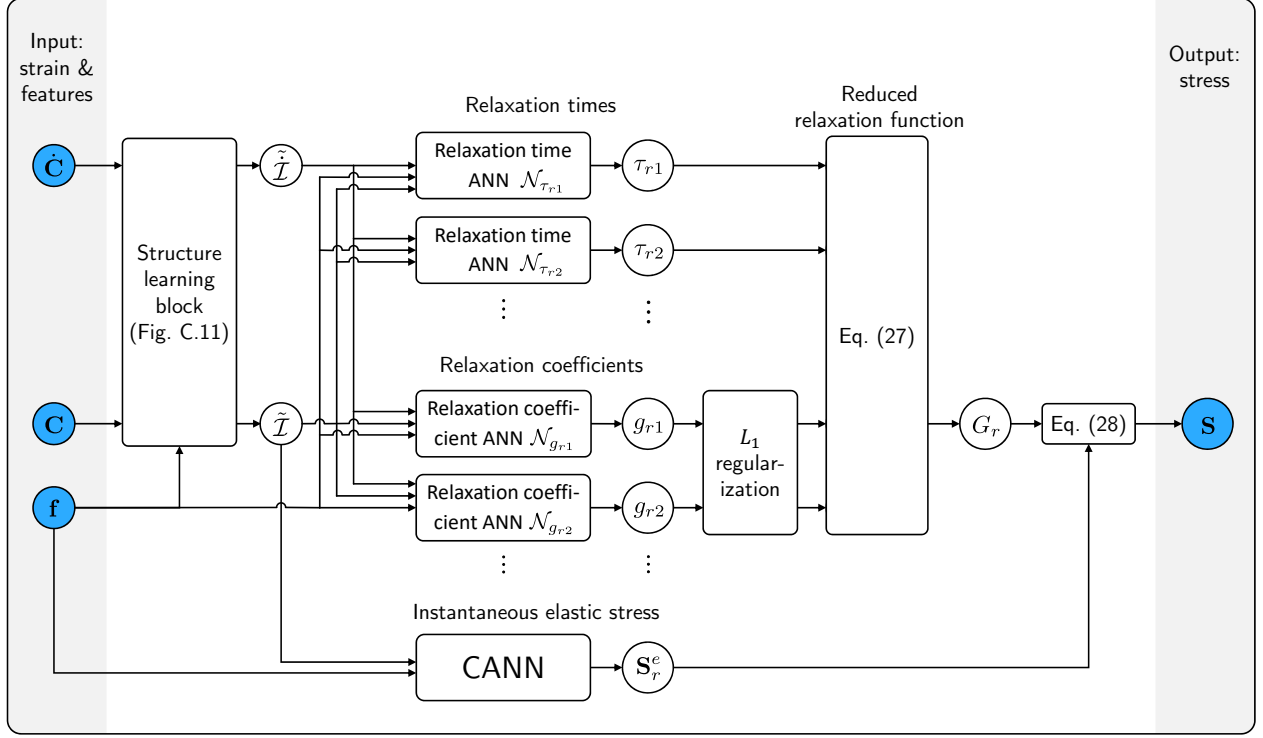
Input: strain & features

Output: stress

Relaxation times

Reduced relaxation function

$\dot{\mathbf{C}}$

Structure learning block (Fig. C.11)

$\dot{\tilde{\mathcal{I}}}$

Relaxation time ANN $\mathcal{N}_{\tau_{r1}}$

$\tau_{r1}$

Relaxation time ANN $\mathcal{N}_{\tau_{r2}}$

$\tau_{r2}$

⋮

⋮

Relaxation coefficients

Eq. (27)

$\mathbf{C}$

$\tilde{\mathcal{I}}$

Relaxation coefficient ANN $\mathcal{N}_{g_{r1}}$

$g_{r1}$

$L_1$ regularization

$G_r$

Eq. (28)

$\mathbf{S}$

$\mathbf{f}$

Relaxation coefficient ANN $\mathcal{N}_{g_{r2}}$

$g_{r2}$

⋮

⋮

Instantaneous elastic stress

CANN

$\mathbf{S}_r^e$